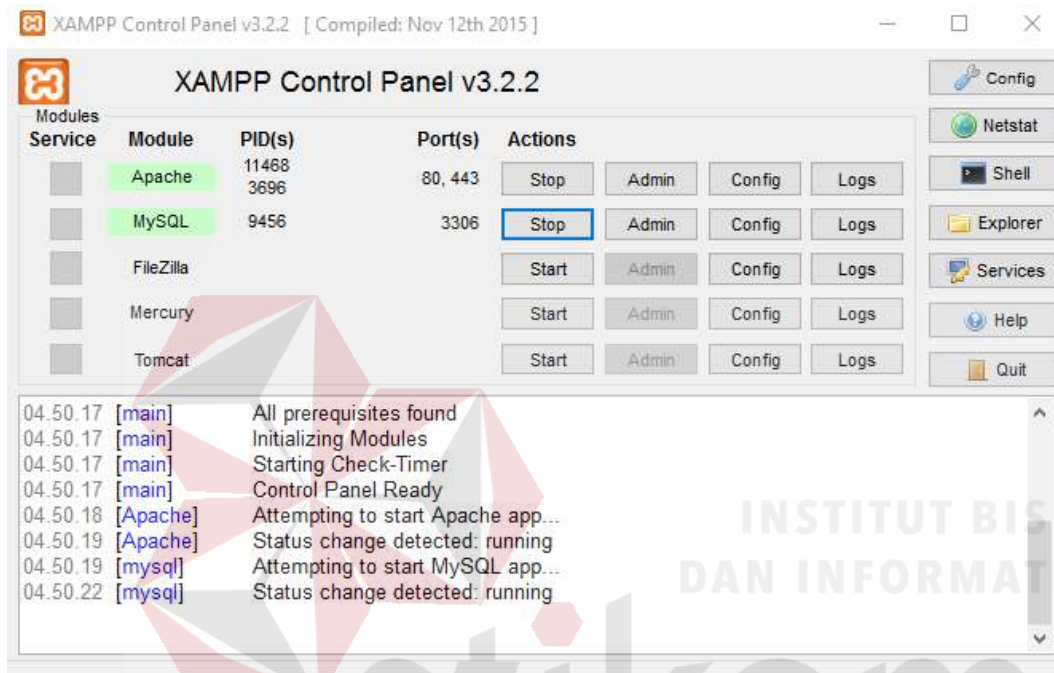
XAMPP Control Panel v3.2.2 [ Compiled: Nov 12th 2015 ]

XAMPP Control Panel v3.2.2

Config
Netstat
Shell
Explorer
Services
Help
Quit

Modules

| Service | Module | PID(s) | Port(s) | Actions | | | |
|---|---|---|---|---|---|---|---|
| | Apache | 11468 3696 | 80, 443 | Stop | Admin | Config | Logs |
| | MySQL | 9456 | 3306 | Stop | Admin | Config | Logs |
| | FileZilla | | | Start | Admin | Config | Logs |
| | Mercury | | | Start | Admin | Config | Logs |
| | Tomcat | | | Start | Admin | Config | Logs |

04.50.17 [main] All prerequisites found
04.50.17 [main] Initializing Modules
04.50.17 [main] Starting Check-Timer
04.50.17 [main] Control Panel Ready
04.50.18 [Apache] Attempting to start Apache app...
04.50.19 [Apache] Status change detected: running
04.50.19 [mysql] Attempting to start MySQL app...
04.50.22 [mysql] Status change detected: running

INSTITUT BIS
DAN INFORMAT